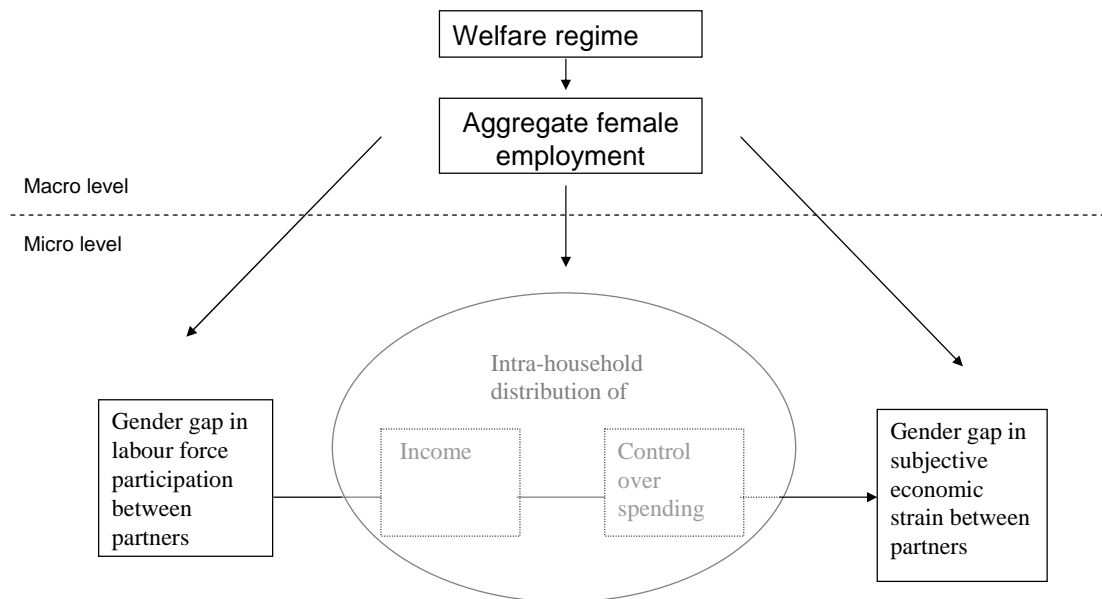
Welfare regime

Aggregate female employment

Macro level

Micro level

Intra-household distribution of

Gender gap in labour force participation between partners

Income

Control over spending

Gender gap in subjective economic strain between partners